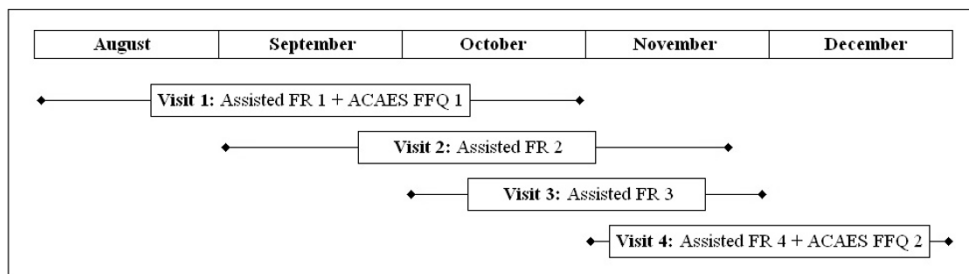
| August | September | October | November | December |
|---|---|---|---|---|

**Visit 1:** Assisted FR 1 + ACAES FFQ 1

**Visit 2:** Assisted FR 2

**Visit 3:** Assisted FR 3

**Visit 4:** Assisted FR 4 + ACAES FFQ 2